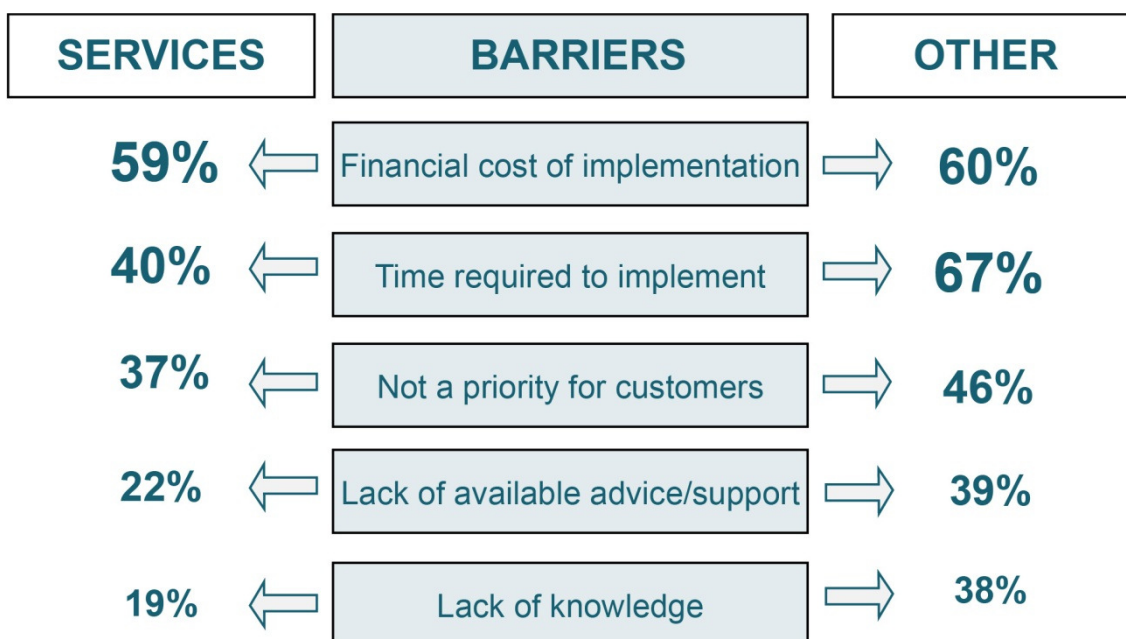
| SERVICES | BARRIERS | OTHER |
|---|---|---|
| 59% | Financial cost of implementation | 60% |
| 40% | Time required to implement | 67% |
| 37% | Not a priority for customers | 46% |
| 22% | Lack of available advice/support | 39% |
| 19% | Lack of knowledge | 38% |